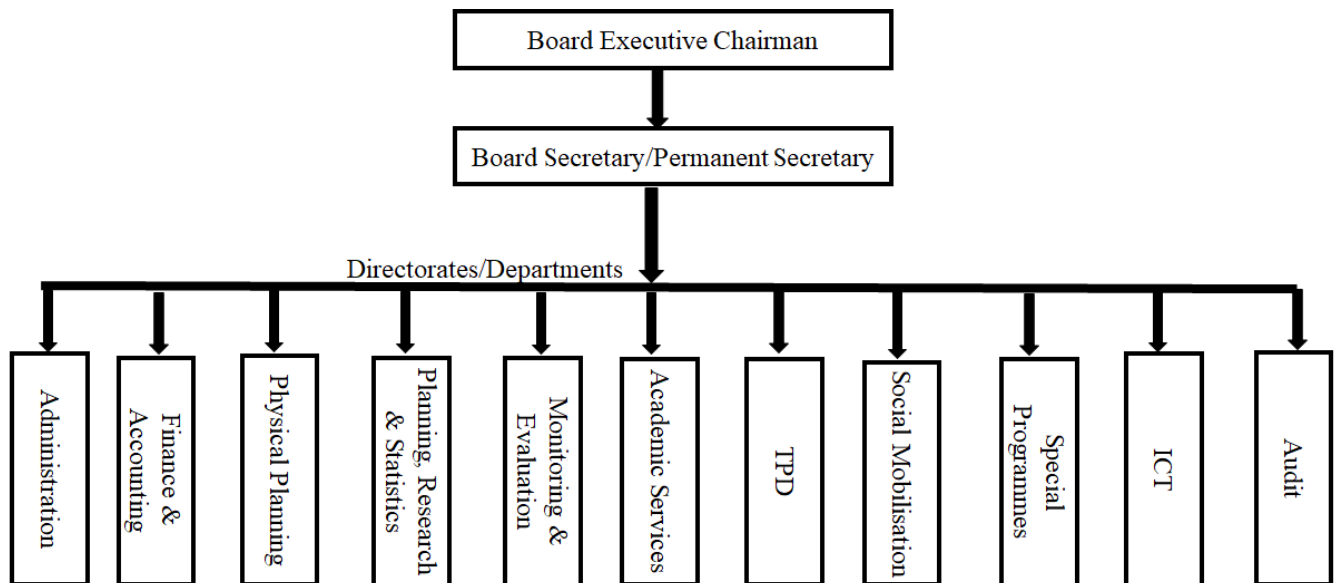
Board Executive Chairman

Board Secretary/Permanent Secretary

Directorates/Departments

Administration

Finance & Accounting

Physical Planning

Planning, Research & Statistics

Monitoring & Evaluation

Academic Services

TPD

Social Mobilisation

Special Programmes

ICT

Audit